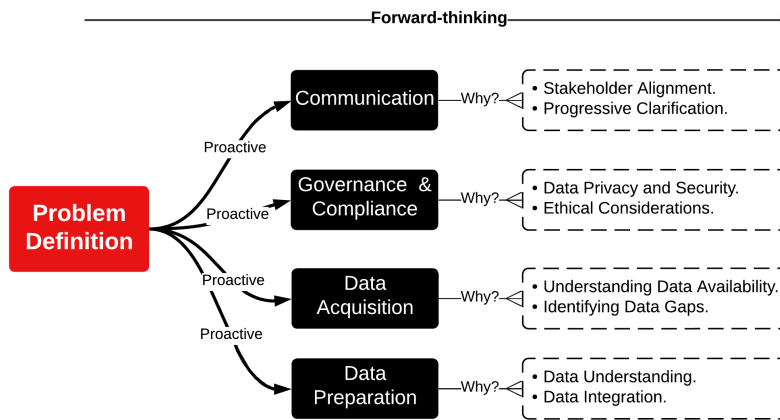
Forward-thinking

Problem Definition

Proactive

Communication

Why?

• Stakeholder Alignment.
• Progressive Clarification.

Proactive

Governance & Compliance

Why?

• Data Privacy and Security.
• Ethical Considerations.

Proactive

Data Acquisition

Why?

• Understanding Data Availability.
• Identifying Data Gaps.

Proactive

Data Preparation

Why?

• Data Understanding.
• Data Integration.